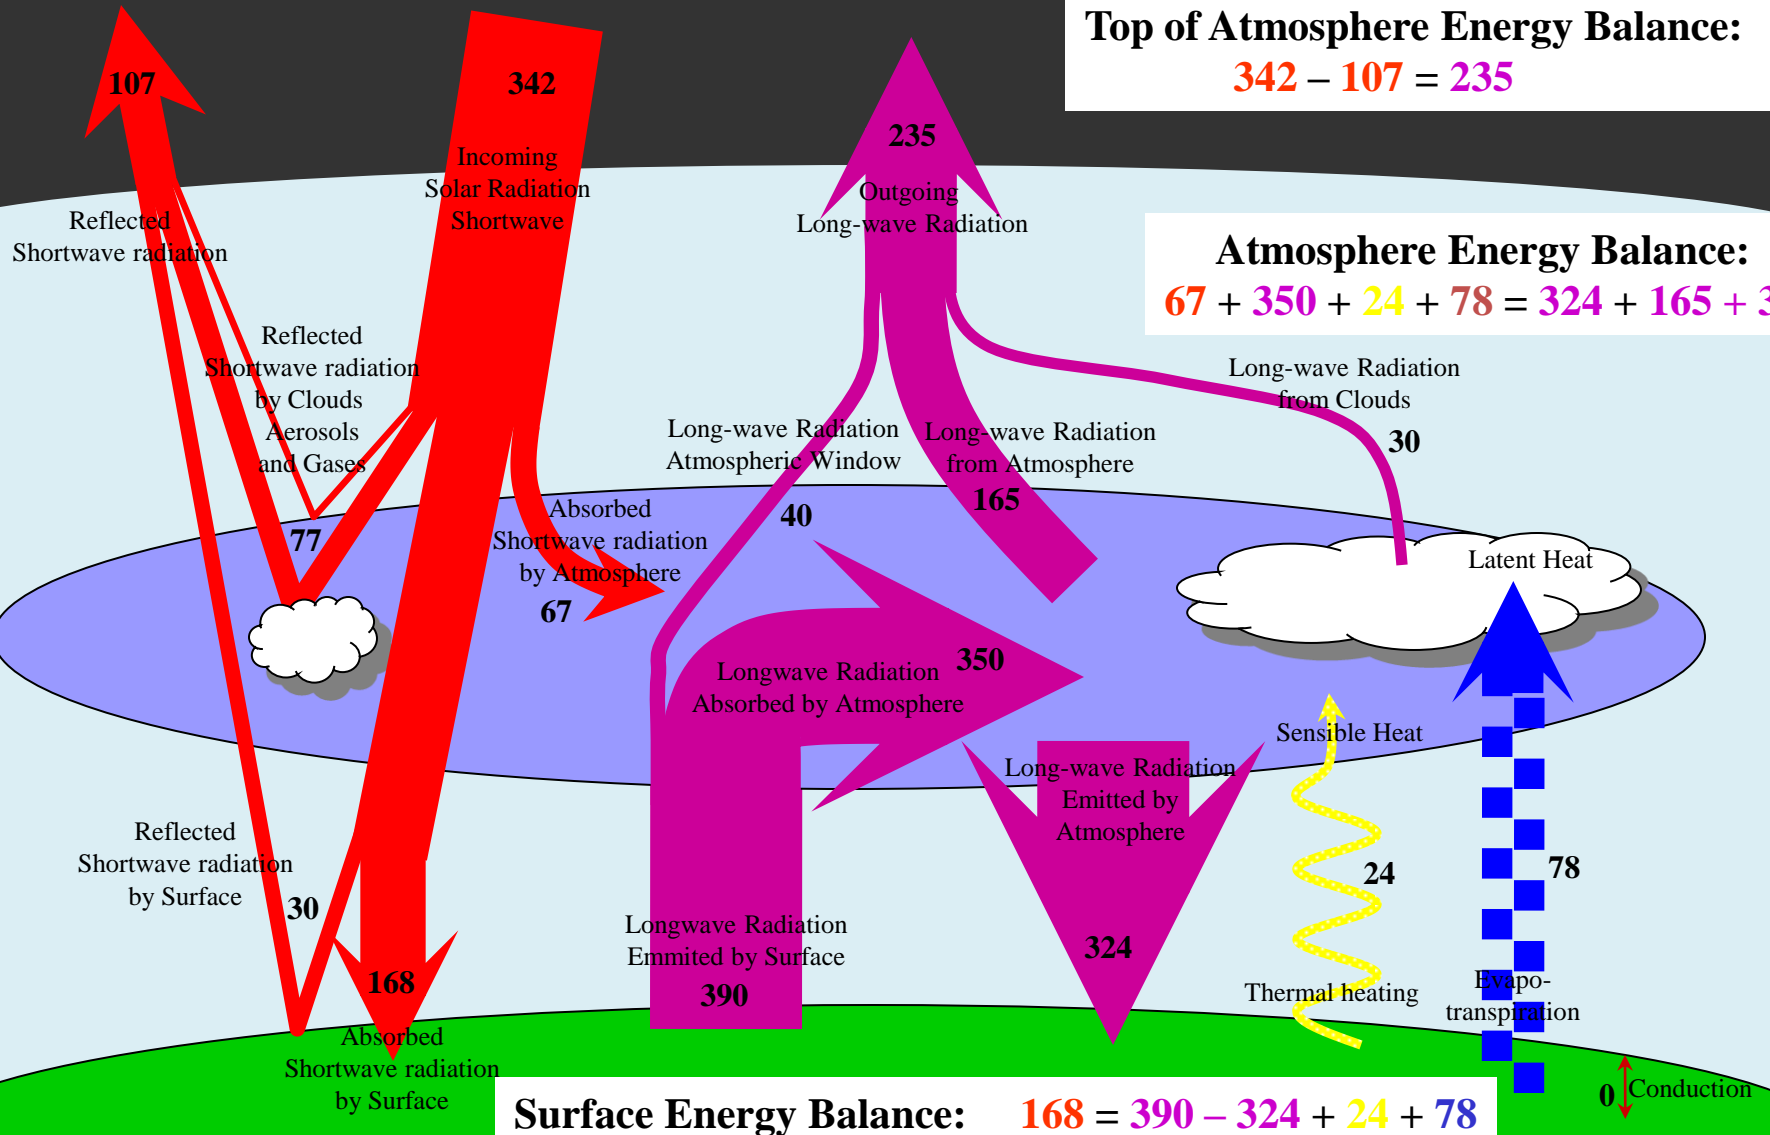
Top of Atmosphere Energy Balance:
342 – 107 = 235

Atmosphere Energy Balance:
67 + 350 + 24 + 78 = 324 + 165 + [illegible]

107

342

Incoming Solar Radiation Shortwave

Reflected Shortwave radiation

235

Outgoing Long-wave Radiation

Reflected Shortwave radiation by Clouds Aerosols and Gases

Long-wave Radiation from Clouds

30

Long-wave Radiation Atmospheric Window

40

Long-wave Radiation from Atmosphere

165

77

Absorbed Shortwave radiation by Atmosphere

67

Latent Heat

Longwave Radiation Absorbed by Atmosphere

350

Sensible Heat

Long-wave Radiation Emitted by Atmosphere

Reflected Shortwave radiation by Surface

30

24

78

Longwave Radiation Emmited by Surface

390

324

168

Thermal heating

Evapo-transpiration

Absorbed Shortwave radiation by Surface

0

Conduction

Surface Energy Balance: 168 = 390 – 324 + 24 + 78